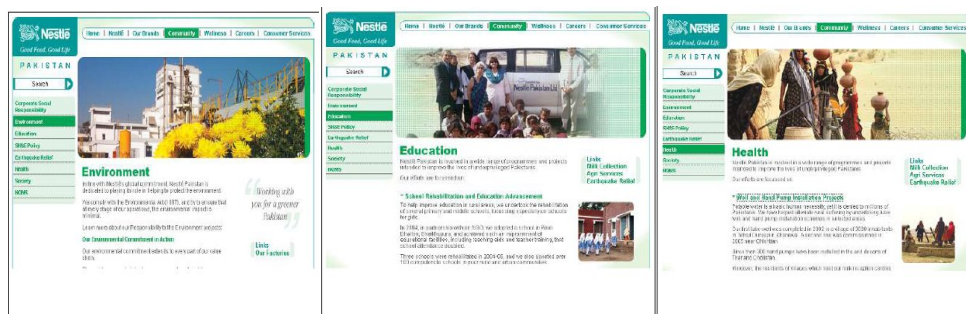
Nestlé
Good Food, Good Life
Home | Nestlé | Our Brands | Community | Wellness | Careers | Consumer Services
PAKISTAN
Search
Corporate Social Responsibility
Environment
Education
SHE Policy
Earthquake Relief
Health
Society
HOME

Environment
In line with Nestlé's global commitment, Nestlé Pakistan is dedicated to playing its role in helping to protect the environment.
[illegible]
Learn more about our Responsibility to the Environment projects:
Our Environmental Commitment in Action
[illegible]
Working with you for a greener Pakistan
Links
Our Factories

Nestlé
Good Food, Good Life
Home | Nestlé | Our Brands | Community | Wellness | Careers | Consumer Services
PAKISTAN
Search
Corporate Social Responsibility
Environment
Education
SHE Policy
Earthquake Relief
Health
Society
HOME
Nestlé Pakistan Ltd

Education
Nestlé Pakistan is involved in a wide range of programmes and projects intended to improve the lives of underprivileged Pakistanis.
Our efforts are focussed on:
Links
Milk Collection
Agri Services
Earthquake Relief
* School Rehabilitation and Education Advancement
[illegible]

Nestlé
Good Food, Good Life
Home | Nestlé | Our Brands | Community | Wellness | Careers | Consumer Services
PAKISTAN
Search
Corporate Social Responsibility
Environment
Education
SHE Policy
Earthquake Relief
Health
Society
HOME

Health
Nestlé Pakistan is involved in a wide range of programmes and projects intended to improve the lives of underprivileged Pakistanis.
Our efforts are focussed on:
Links
Milk Collection
Agri Services
Earthquake Relief
* Well and Hand Pump Installation Projects
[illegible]